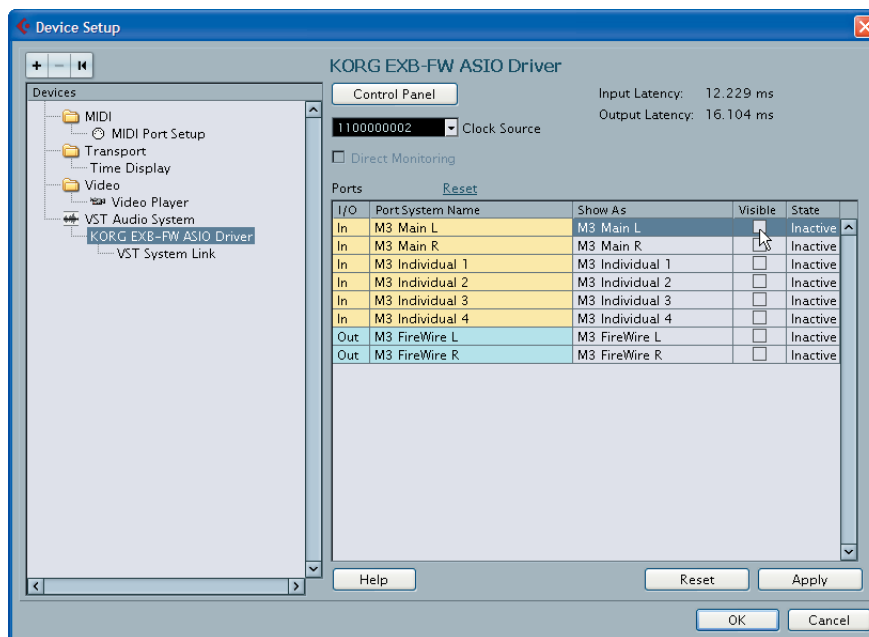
Device Setup

+ − ⏮

Devices

MIDI
MIDI Port Setup
Transport
Time Display
Video
Video Player
VST Audio System
KORG EXB-FW ASIO Driver
VST System Link

KORG EXB-FW ASIO Driver

Control Panel

Input Latency: 12.229 ms
Output Latency: 16.104 ms

1100000002 Clock Source

Direct Monitoring

Ports Reset

| I/O | Port System Name | Show As | Visible | State |
|---|---|---|---|---|
| In | M3 Main L | M3 Main L | | Inactive |
| In | M3 Main R | M3 Main R | | Inactive |
| In | M3 Individual 1 | M3 Individual 1 | | Inactive |
| In | M3 Individual 2 | M3 Individual 2 | | Inactive |
| In | M3 Individual 3 | M3 Individual 3 | | Inactive |
| In | M3 Individual 4 | M3 Individual 4 | | Inactive |
| Out | M3 FireWire L | M3 FireWire L | | Inactive |
| Out | M3 FireWire R | M3 FireWire R | | Inactive |

Help Reset Apply

OK Cancel